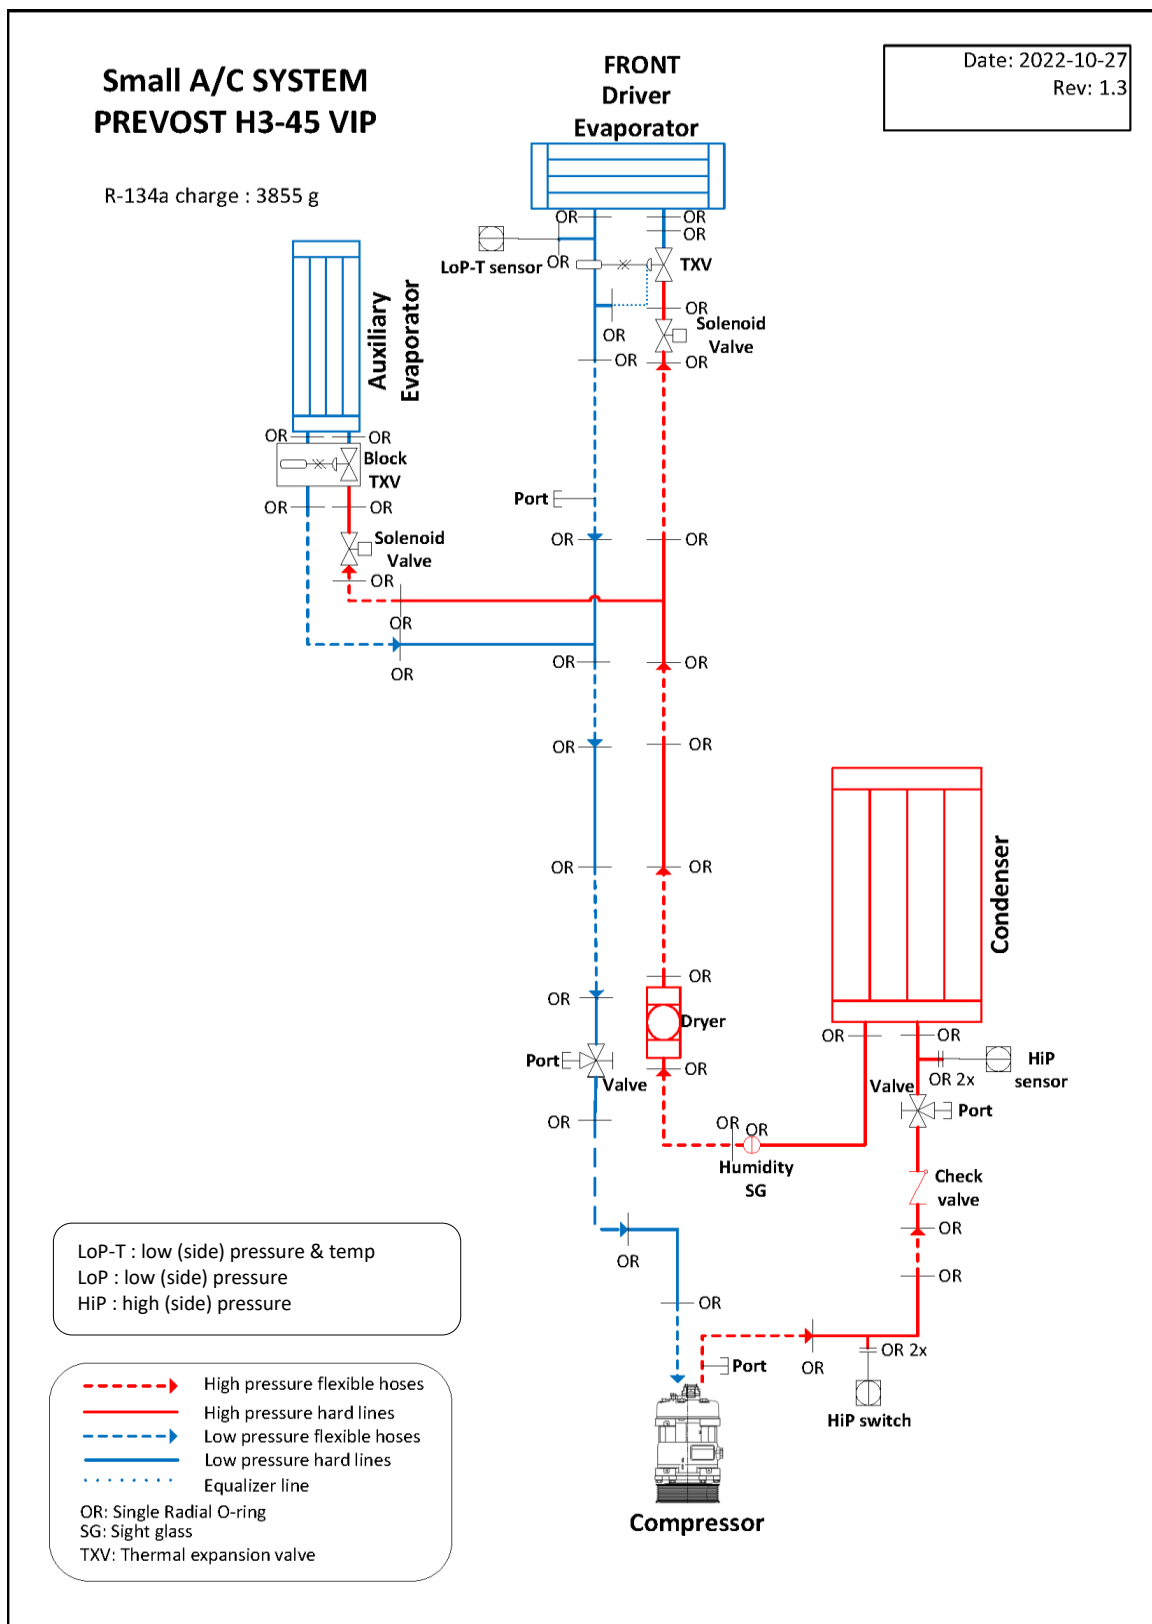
Small A/C SYSTEM
PREVOST H3-45 VIP

R-134a charge : 3855 g

FRONT
Driver
Evaporator

Date: 2022-10-27
Rev: 1.3

OR
OR
OR
LoP-T sensor
OR
TXV
OR
Solenoid
Valve
OR
OR
OR

Auxiliary
Evaporator

OR
OR
Block
TXV
OR
OR
Solenoid
Valve
OR
OR
OR

Port
OR
OR
OR
OR
OR
OR
OR
OR
OR
OR
Dryer
Port
Valve
OR
OR
OR
OR
Humidity
SG

Condenser

OR
OR
HiP
sensor
Valve
OR 2x
Port
Check
valve
OR
OR
OR
OR
Port
OR
OR 2x
HiP switch

Compressor

LoP-T : low (side) pressure & temp
LoP : low (side) pressure
HiP : high (side) pressure

High pressure flexible hoses
High pressure hard lines
Low pressure flexible hoses
Low pressure hard lines
Equalizer line
OR: Single Radial O-ring
SG: Sight glass
TXV: Thermal expansion valve